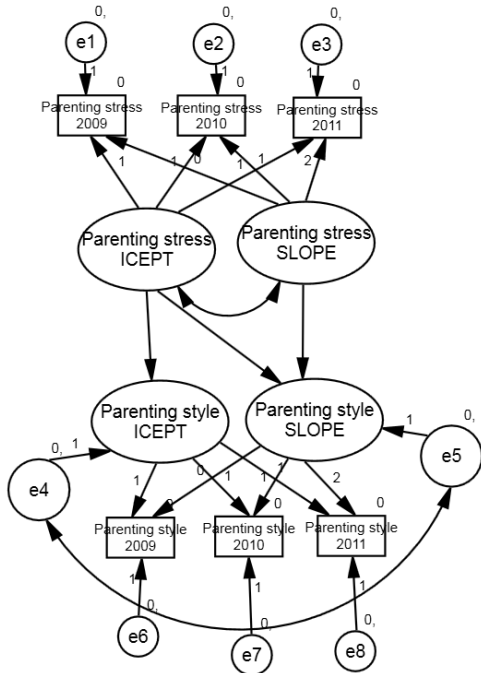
0,
e1
1
0
Parenting stress 2009

0,
e2
1
0
Parenting stress 2010

0,
e3
1
0
Parenting stress 2011

1
1
0
1
1
2

Parenting stress ICEPT
Parenting stress SLOPE

Parenting style ICEPT
Parenting style SLOPE

0,
1
e4

1
0,
e5

1
0
1
1
1
2
0
0
0

Parenting style 2009
Parenting style 2010
Parenting style 2011

1
0,
e6
1
0,
e7
1
0,
e8